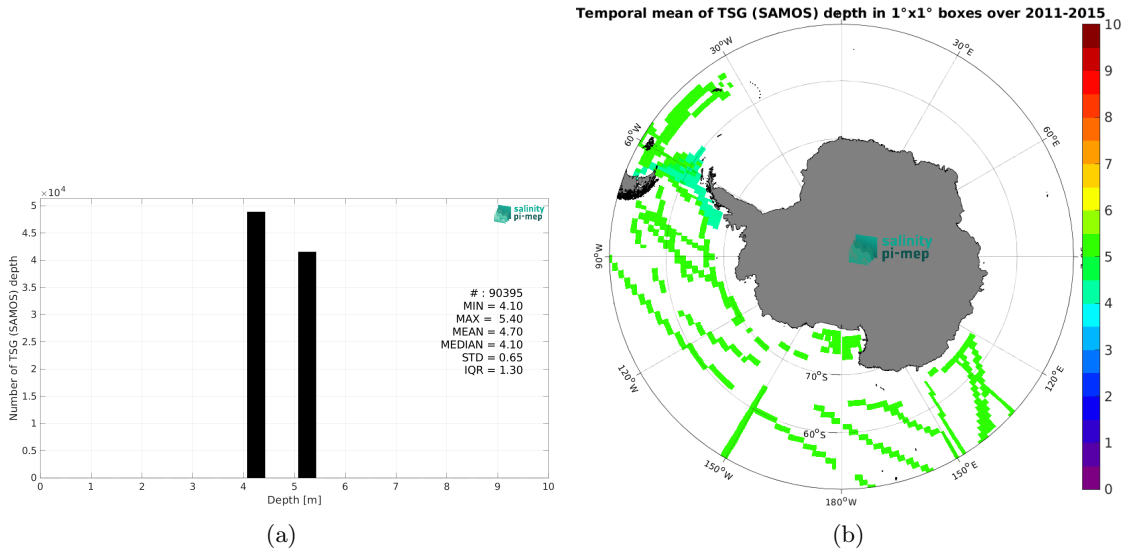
$\times 10^4$
5
4.5
4
3.5
3
2.5
2
1.5
1
0.5
0
Number of TSG (SAMOS) depth
0 1 2 3 4 5 6 7 8 9 10
Depth [m]

salinity pi-mep

# : 90395
MIN = 4.10
MAX = 5.40
MEAN = 4.70
MEDIAN = 4.10
STD = 0.65
IQR = 1.30

(a)

Temporal mean of TSG (SAMOS) depth in 1°x1° boxes over 2011-2015

30°W
30°E
60°W
60°E
90°W
90°E
120°W
120°E
150°W
150°E
180°W
70°S
60°S

salinity pi-mep

10
9
8
7
6
5
4
3
2
1
0

(b)